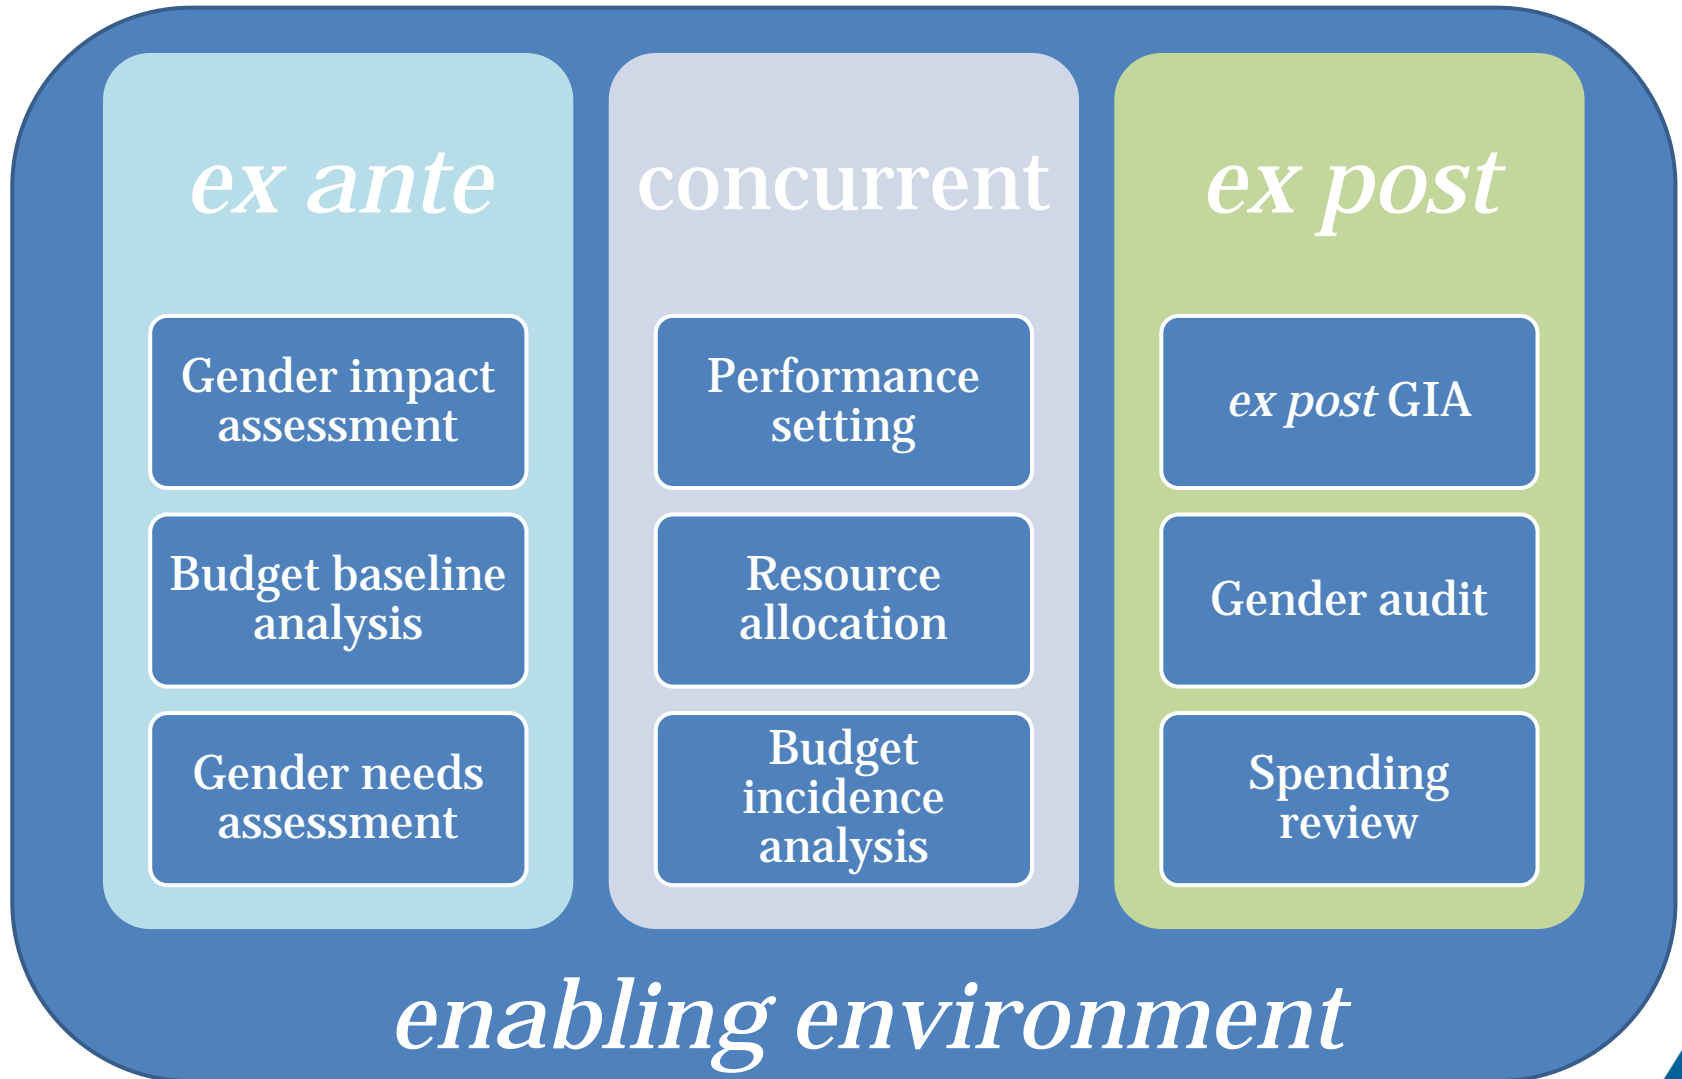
ex ante

Gender impact assessment

Budget baseline analysis

Gender needs assessment

concurrent

Performance setting

Resource allocation

Budget incidence analysis

ex post

ex post GIA

Gender audit

Spending review

enabling environment